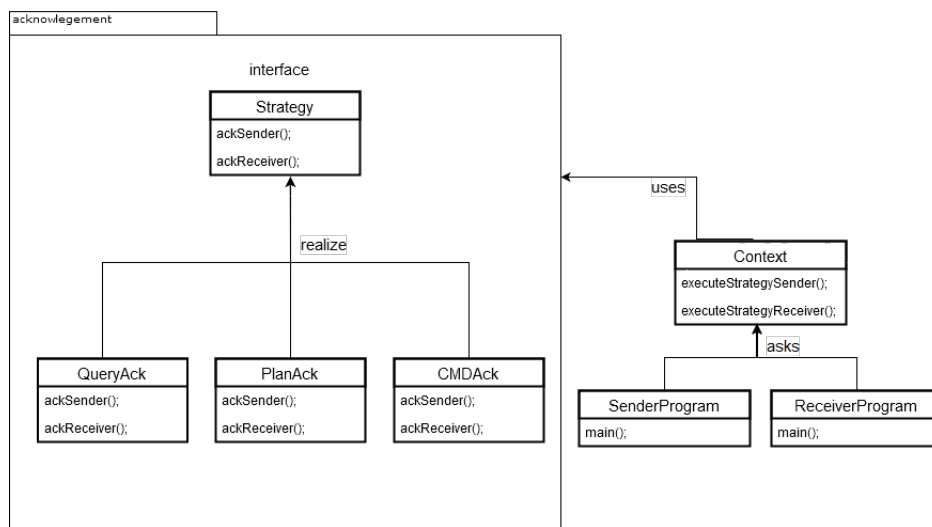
acknowlegement

interface

Strategy

ackSender();

ackReceiver();

realize

QueryAck

ackSender();

ackReceiver();

PlanAck

ackSender();

ackReceiver();

CMDAck

ackSender();

ackReceiver();

uses

Context

executeStrategySender();

executeStrategyReceiver();

asks

SenderProgram

main();

ReceiverProgram

main();